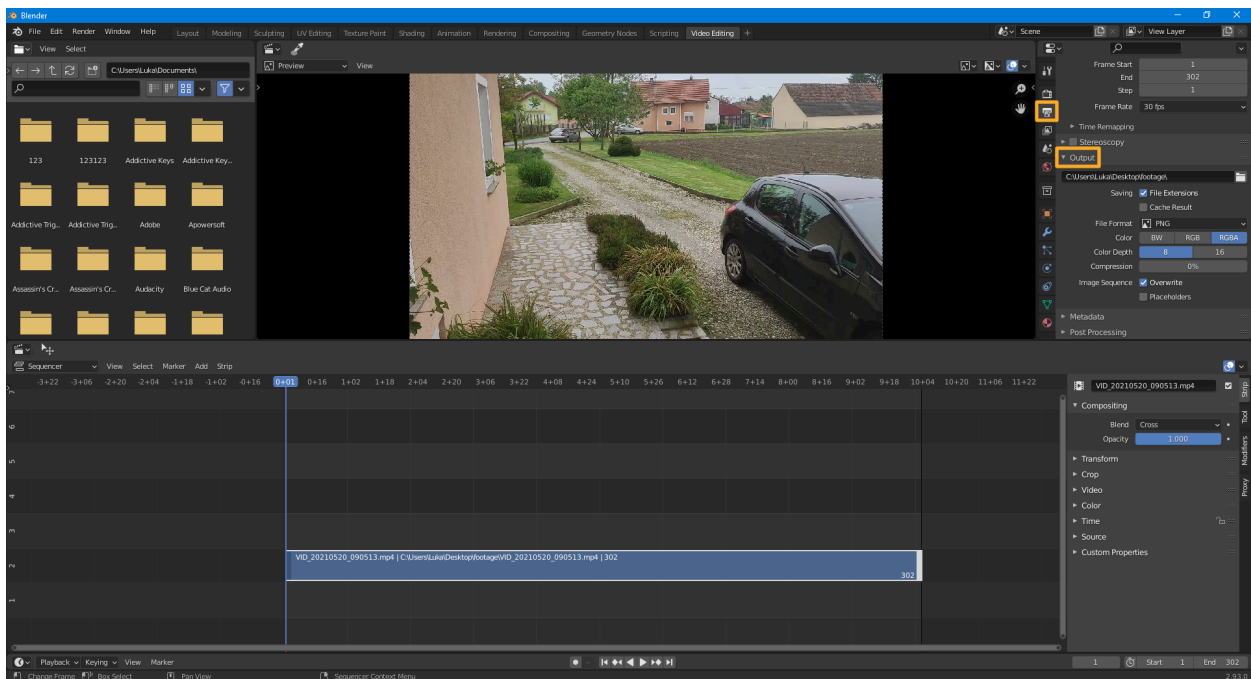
Blender
File Edit Render Window Help Layout Modeling Sculpting UV Editing Texture Paint Shading Animation Rendering Compositing Geometry Nodes Scripting Video Editing +
Scene View Layer
View Select
C:\Users\Luka\Documents\
123 123123 Addictive Keys Addictive Key...
Addictive Trig... Addictive Trig... Adobe Apowersoft
Assassin's Cr... Assassin's Cr... Audacity Blue Cat Audio
Preview View
Frame Start 1
End 302
Step 1
Frame Rate 30 fps
Time Remapping
Stereoscopy
Output
C:\Users\Luka\Desktop\footage\
Saving File Extensions
Cache Result
File Format PNG
Color BW RGB RGBA
Color Depth 8 16
Compression 0%
Image Sequence Overwrite
Placeholders
Metadata
Post Processing
Sequencer View Select Marker Add Strip
-3+22 -3+06 -2+20 -2+04 -1+18 -1+02 -0+16 0+01 0+16 1+02 1+18 2+04 2+20 3+06 3+22 4+08 4+24 5+10 5+26 6+12 6+28 7+14 8+00 8+16 9+02 9+18 10+04 10+20 11+06 11+22
7
6
5
4
3
2
1
VID_20210520_090513.mp4 | C:\Users\Luka\Desktop\footage\VID_20210520_090513.mp4 | 302
302
VID_20210520_090513.mp4
Compositing
Blend Cross
Opacity 1.000
Transform
Crop
Video
Color
Time
Source
Custom Properties
Strip Tool Modifiers Proxy
Playback Keying View Marker
1 Start 1 End 302
Change Frame Box Select Pan View Sequencer Context Menu
2.93.0